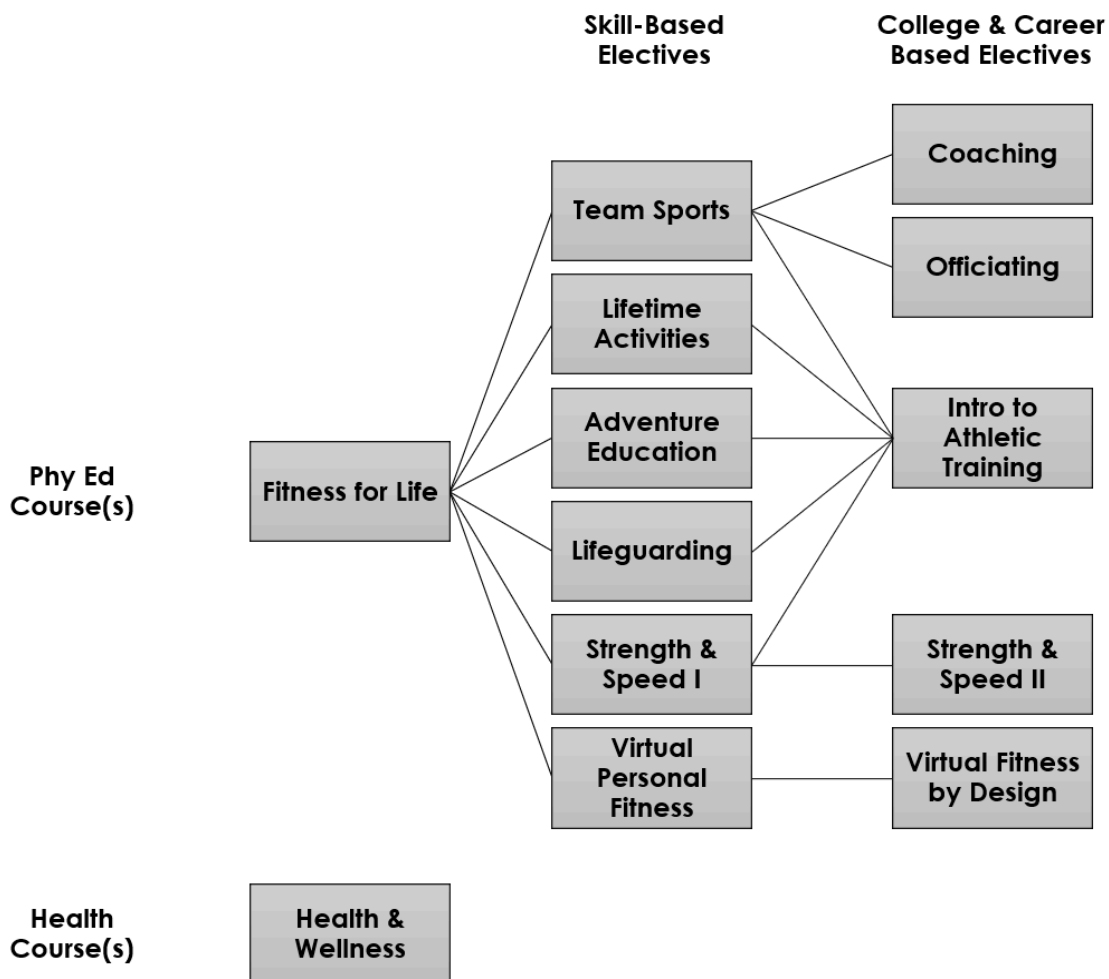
Skill-Based Electives

College & Career Based Electives

Coaching

Team Sports

Officiating

Lifetime Activities

Adventure Education

Intro to Athletic Training

Phy Ed Course(s)

Fitness for Life

Lifeguarding

Strength & Speed I

Strength & Speed II

Virtual Personal Fitness

Virtual Fitness by Design

Health Course(s)

Health & Wellness